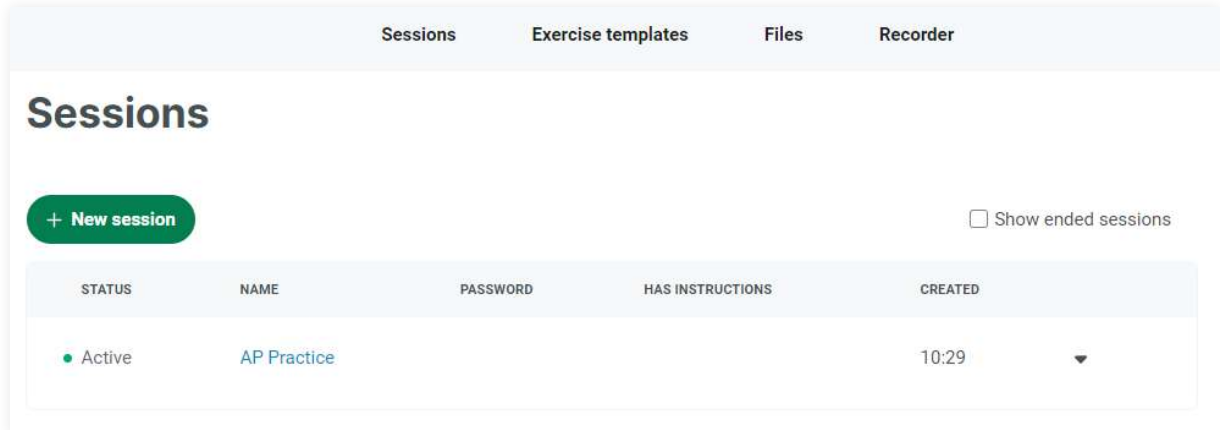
Sessions Exercise templates Files Recorder

Sessions

+ New session

Show ended sessions

| STATUS | NAME | PASSWORD | HAS INSTRUCTIONS | CREATED |
|---|---|---|---|---|
| • Active | AP Practice | | | 10:29 |